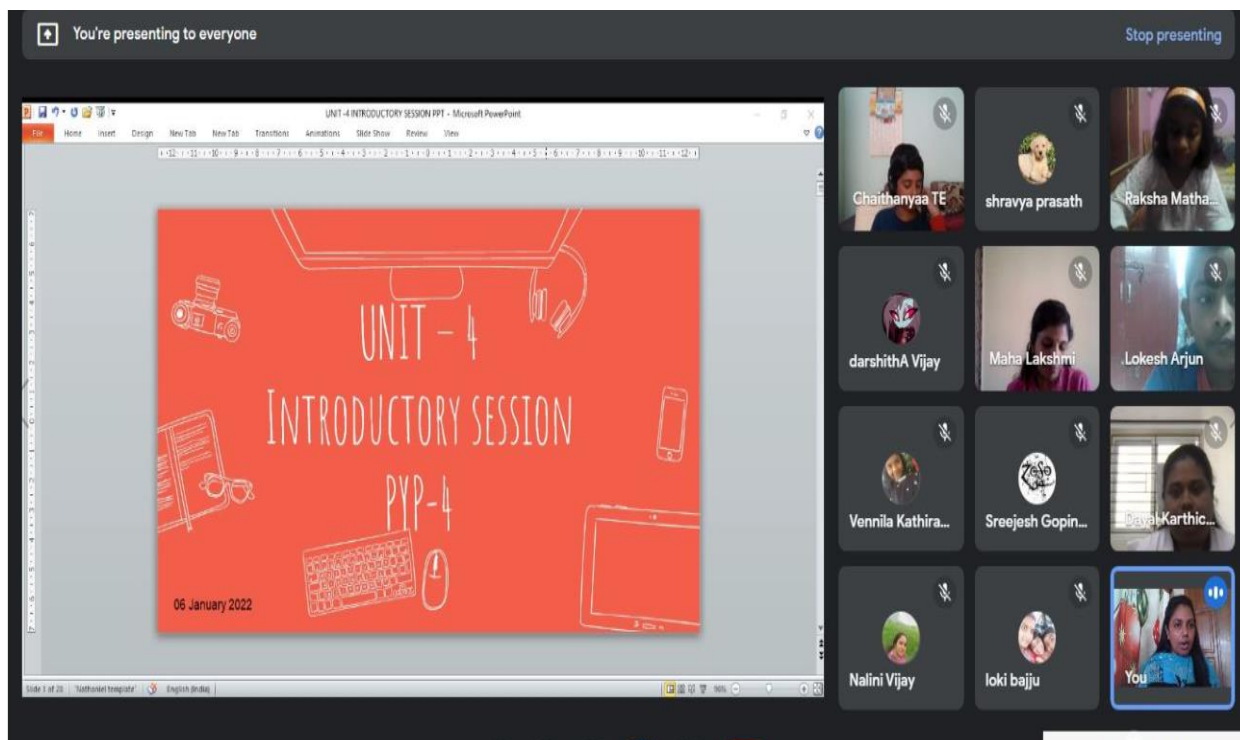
You're presenting to everyone

Stop presenting

UNIT-4 INTRODUCTORY SESSION PPT - Microsoft PowerPoint

File Home Insert Design New Tab New Tab Transitions Animations Slide Show Review View

UNIT – 4
INTRODUCTORY SESSION
PYP-4

06 January 2022

Slide 1 of 28 "Nathaniel template" English (India)

Chaithanyaa TE

shravya prasath

Raksha Matha...

darshithA Vijay

Maha Lakshmi

Lokesh Arjun

Vennila Kathira...

Sreejesh Gopin...

Dayal Karthic...

Nalini Vijay

loki bajju

You